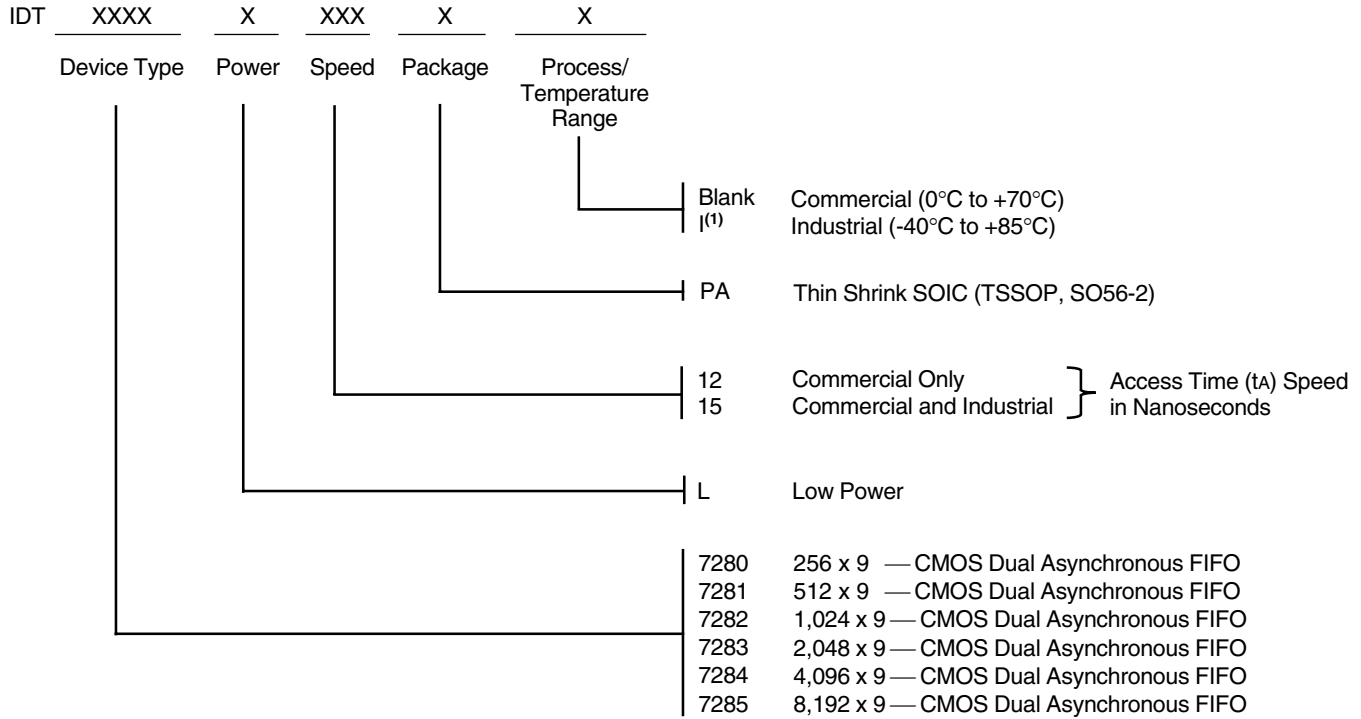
IDT XXXX X XXX X X

Device Type Power Speed Package Process/ Temperature Range

Blank Commercial (0°C to +70°C)
I$^{(1)}$ Industrial (-40°C to +85°C)

PA Thin Shrink SOIC (TSSOP, SO56-2)

12 Commercial Only
15 Commercial and Industrial
Access Time (tA) Speed in Nanoseconds

L Low Power

7280 256 x 9 — CMOS Dual Asynchronous FIFO
7281 512 x 9 — CMOS Dual Asynchronous FIFO
7282 1,024 x 9 — CMOS Dual Asynchronous FIFO
7283 2,048 x 9 — CMOS Dual Asynchronous FIFO
7284 4,096 x 9 — CMOS Dual Asynchronous FIFO
7285 8,192 x 9 — CMOS Dual Asynchronous FIFO